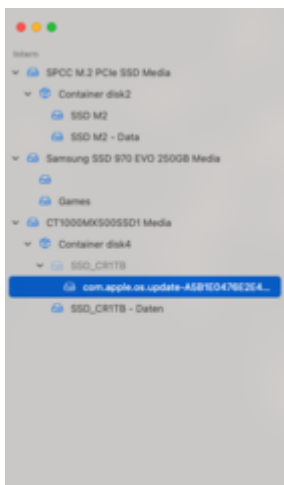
Intern

SPCC M.2 PCIe SSD Media

Container disk2

SSD M2

SSD M2 - Data

Samsung SSD 970 EVO 250GB Media

Games

CT1000MX500SSD1 Media

Container disk4

SSD_CR1TB

com.apple.os.update-A5B1E0476E2E4...

SSD_CR1TB - Daten